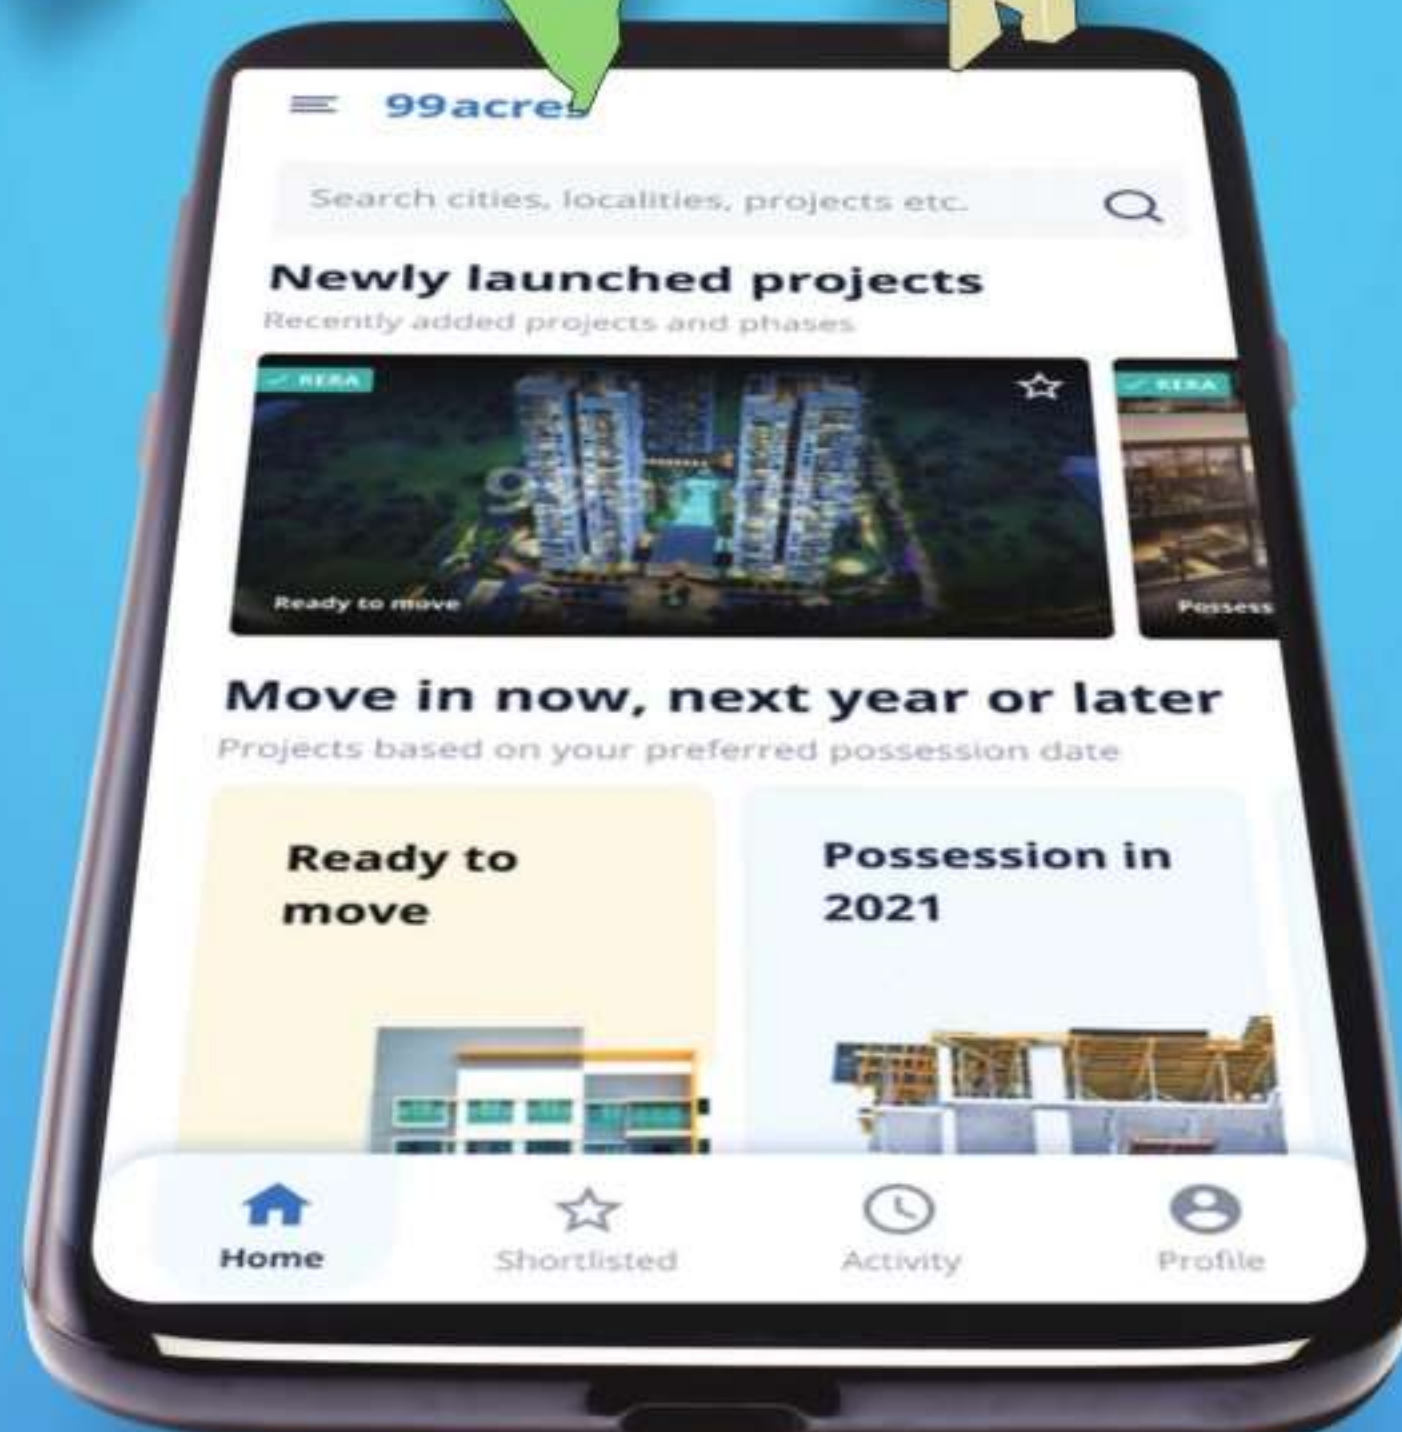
99acres

Search cities, localities, projects etc.

Newly launched projects

Recently added projects and phases

RERA

Ready to move

RERA

Possess

Move in now, next year or later

Projects based on your preferred possession date

Ready to move

Possession in 2021

Home

Shortlisted

Activity

Profile